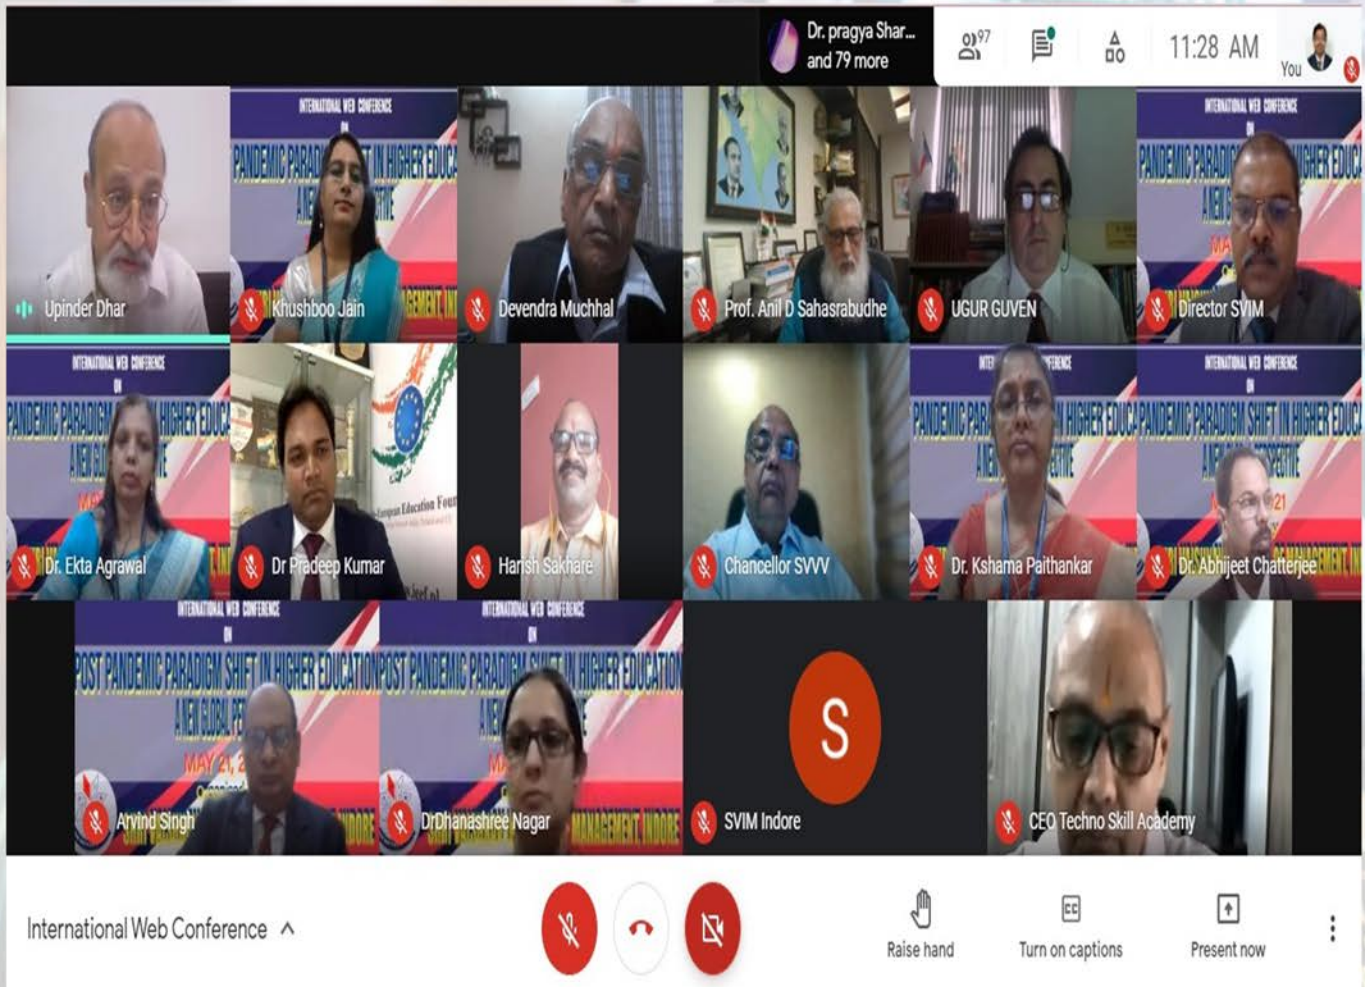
Dr. pragya Shar... and 79 more

97

11:28 AM

You

INTERNATIONAL WEB CONFERENCE

PANDEMIC PARADIGM SHIFT IN HIGHER EDUCA

Upinder Dhar

Khushboo Jain

Devendra Muchhal

Prof. Anil D Sahasrabudhe

UGUR GUVEN

Director SVIM

Dr. Ekta Agrawal

Dr Pradeep Kumar

Harish Sakhare

Chancellor SVVV

Dr. Kshama Paithankar

Dr. Abhijeet Chatterjee

POST PANDEMIC PARADIGM SHIFT IN HIGHER EDUCATION

MAY 21, 2

Arvind Singh

DrDhanashree Nagar

S

SVIM Indore

CEO Techno Skill Academy

International Web Conference

Raise hand

Turn on captions

Present now